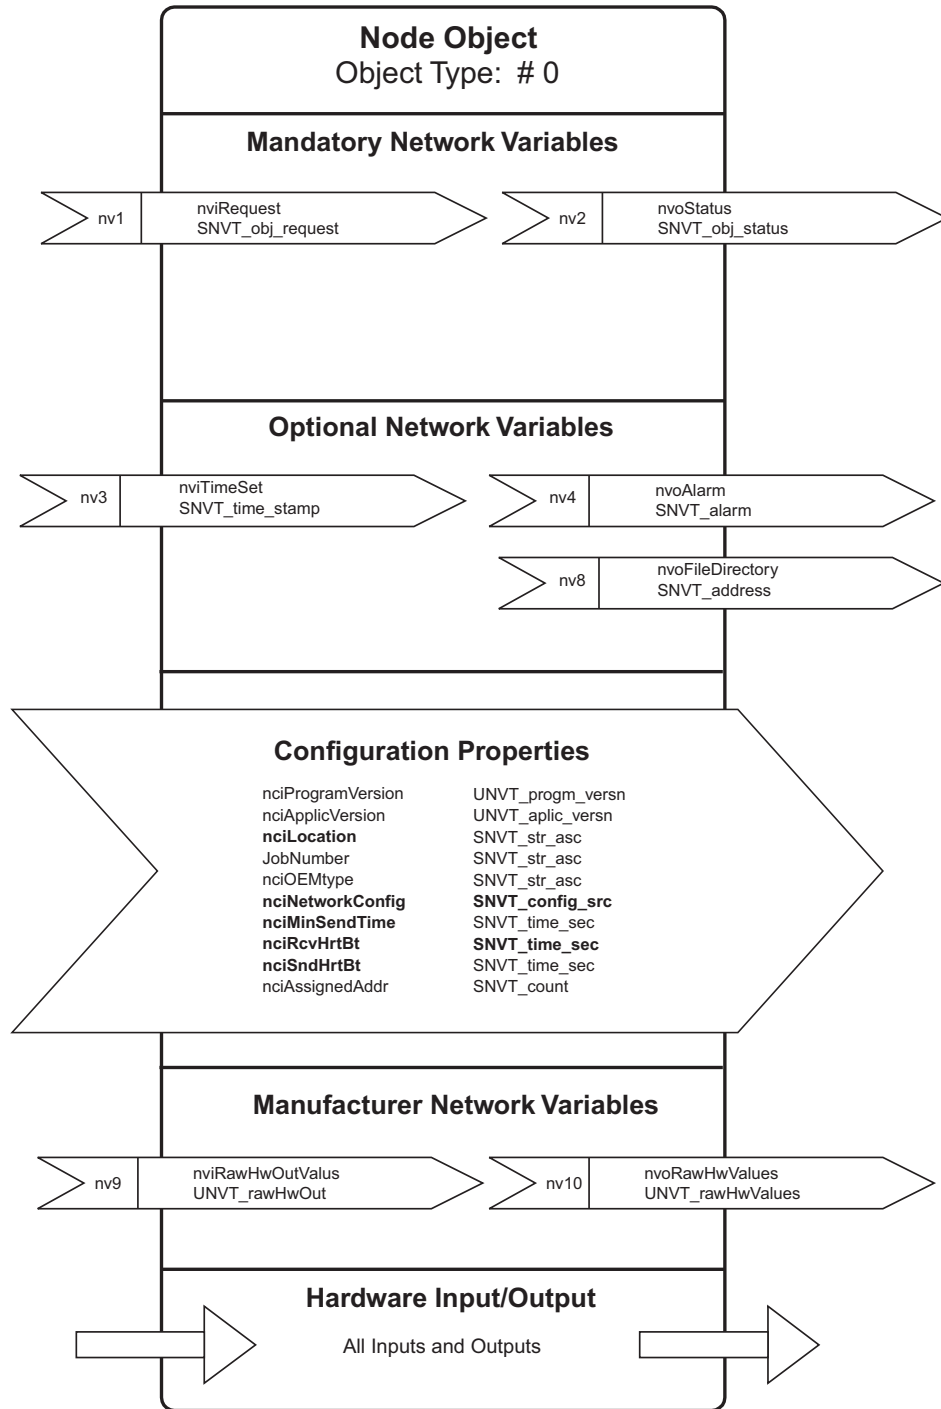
**Node Object**
Object Type: # 0

**Mandatory Network Variables**

nv1 nviRequest SNVT_obj_request

nv2 nvoStatus SNVT_obj_status

**Optional Network Variables**

nv3 nviTimeSet SNVT_time_stamp

nv4 nvoAlarm SNVT_alarm

nv8 nvoFileDirectory SNVT_address

**Configuration Properties**

| | |
|---|---|
| nciProgramVersion | UNVT_progm_versn |
| nciApplicVersion | UNVT_aplic_versn |
| **nciLocation** | SNVT_str_asc |
| JobNumber | SNVT_str_asc |
| nciOEMtype | SNVT_str_asc |
| **nciNetworkConfig** | **SNVT_config_src** |
| **nciMinSendTime** | SNVT_time_sec |
| **nciRcvHrtBt** | **SNVT_time_sec** |
| **nciSndHrtBt** | SNVT_time_sec |
| nciAssignedAddr | SNVT_count |

**Manufacturer Network Variables**

nv9 nviRawHwOutValus UNVT_rawHwOut

nv10 nvoRawHwValues UNVT_rawHwValues

**Hardware Input/Output**

All Inputs and Outputs